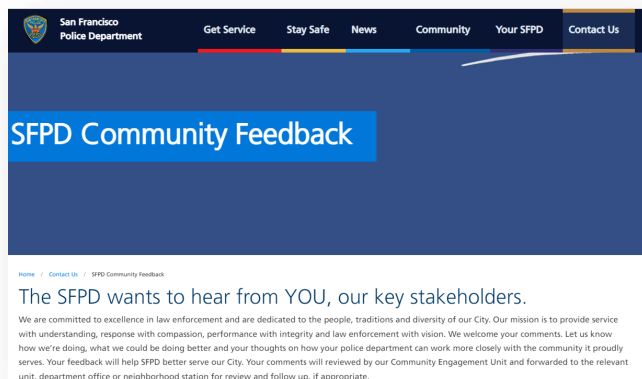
San Francisco Police Department

Get Service Stay Safe News Community Your SFPD Contact Us

SFPD Community Feedback

Home / Contact Us / SFPD Community Feedback

The SFPD wants to hear from YOU, our key stakeholders.

We are committed to excellence in law enforcement and are dedicated to the people, traditions and diversity of our City. Our mission is to provide service with understanding, response with compassion, performance with integrity and law enforcement with vision. We welcome your comments. Let us know how we're doing, what we could be doing better and your thoughts on how your police department can work more closely with the community it proudly serves. Your feedback will help SFPD better serve our City. Your comments will reviewed by our Community Engagement Unit and forwarded to the relevant unit, department office or neighborhood station for review and follow up, if appropriate.